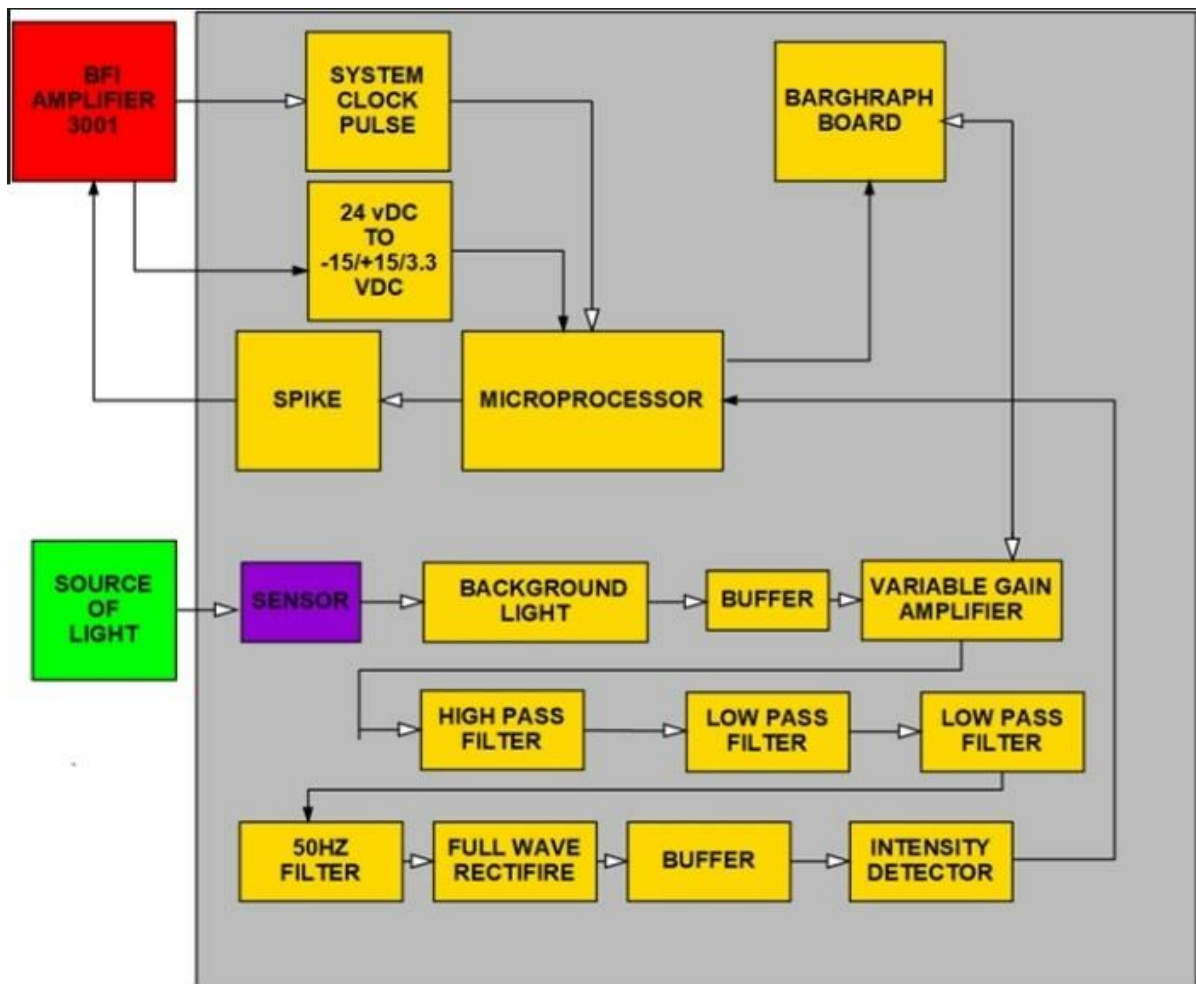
BFI AMPLIFIER 3001

SYSTEM CLOCK PULSE

BARGHRAPH BOARD

24 vDC TO -15/+15/3.3 VDC

SPIKE

MICROPROCESSOR

SOURCE OF LIGHT

SENSOR

BACKGROUND LIGHT

BUFFER

VARIABLE GAIN AMPLIFIER

HIGH PASS FILTER

LOW PASS FILTER

LOW PASS FILTER

50HZ FILTER

FULL WAVE RECTIFIRE

BUFFER

INTENSITY DETECTOR